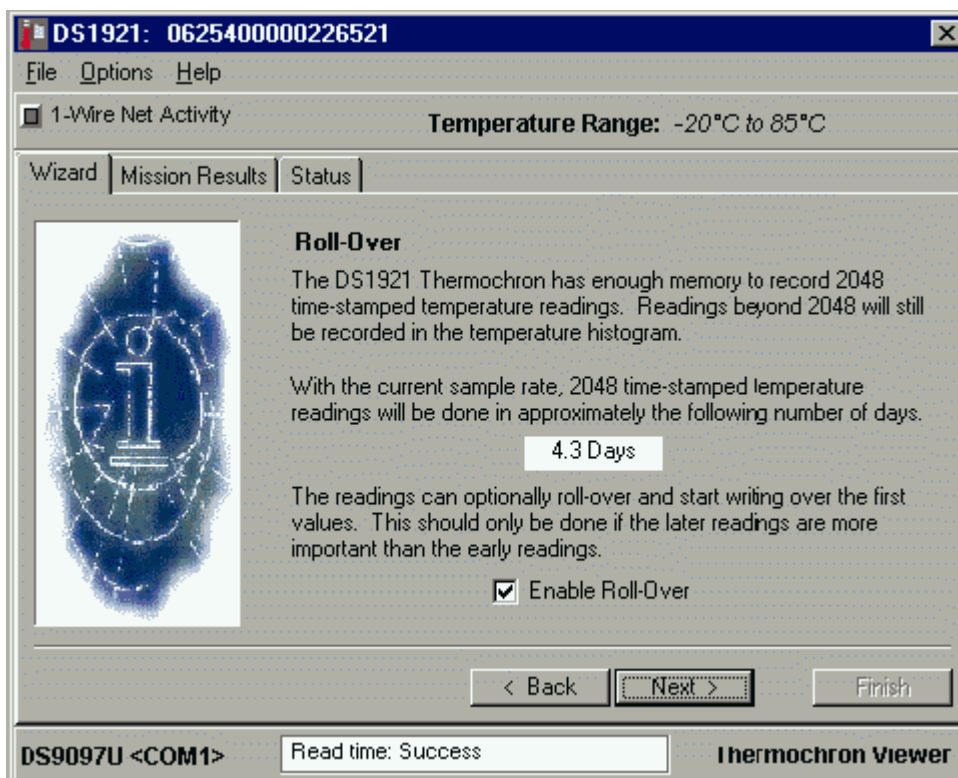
DS1921: 0625400000226521

File Options Help

1-Wire Net Activity

Temperature Range: -20°C to 85°C

Wizard | Mission Results | Status

Roll-Over

The DS1921 Thermochron has enough memory to record 2048 time-stamped temperature readings. Readings beyond 2048 will still be recorded in the temperature histogram.

With the current sample rate, 2048 time-stamped temperature readings will be done in approximately the following number of days.

4.3 Days

The readings can optionally roll-over and start writing over the first values. This should only be done if the later readings are more important than the early readings.

Enable Roll-Over

< Back Next > Finish

DS9097U <COM1> Read time: Success Thermochron Viewer